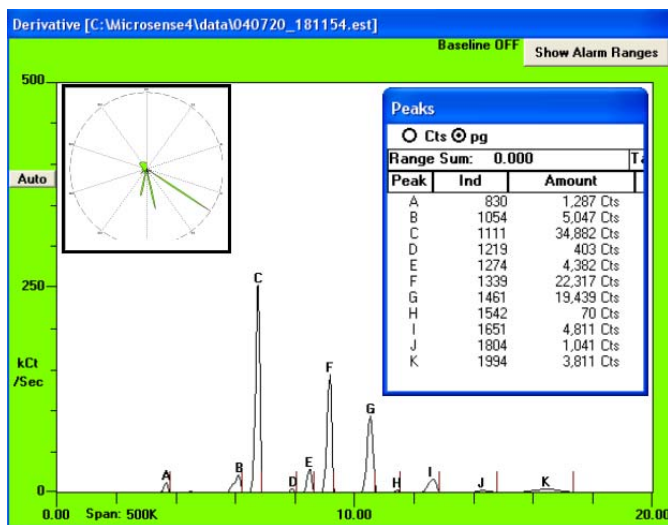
Derivative [C:\Microsense4\data\040720_181154.est]

Baseline OFF

Show Alarm Ranges

500

Auto

250

kCt
/Sec

0

0.00 Span: 500K

10.00

20.00

A B C D E F G H I J K

Peaks

○ Cts ⊙ pg

Range Sum: 0.000

| Peak | Ind | Amount |
|---|---|---|
| A | 830 | 1,287 Cts |
| B | 1054 | 5,047 Cts |
| C | 1111 | 34,882 Cts |
| D | 1219 | 403 Cts |
| E | 1274 | 4,382 Cts |
| F | 1339 | 22,317 Cts |
| G | 1461 | 19,439 Cts |
| H | 1542 | 70 Cts |
| I | 1651 | 4,811 Cts |
| J | 1804 | 1,041 Cts |
| K | 1994 | 3,811 Cts |